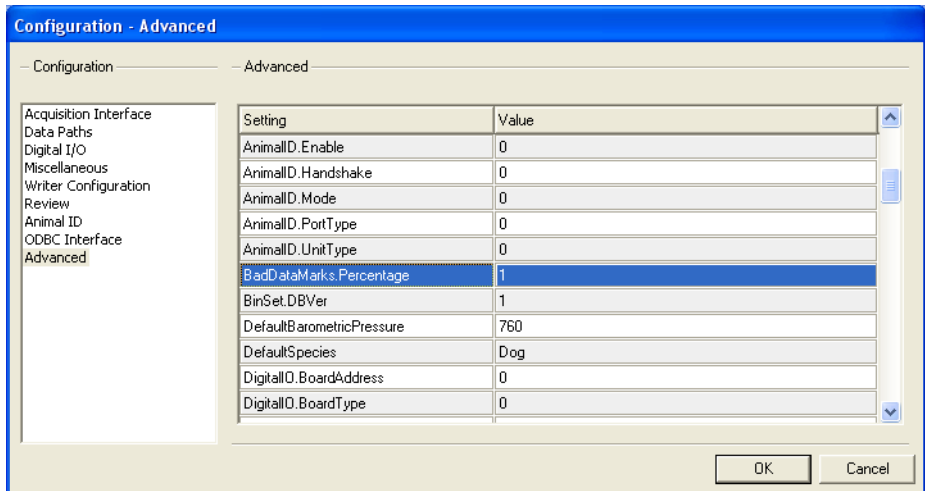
Configuration - Advanced

Configuration

Acquisition Interface
Data Paths
Digital I/O
Miscellaneous
Writer Configuration
Review
Animal ID
ODBC Interface
Advanced

Advanced

| Setting | Value |
|---|---|
| AnimalID.Enable | 0 |
| AnimalID.Handshake | 0 |
| AnimalID.Mode | 0 |
| AnimalID.PortType | 0 |
| AnimalID.UnitType | 0 |
| BadDataMarks.Percentage | 1 |
| BinSet.DBVer | 1 |
| DefaultBarometricPressure | 760 |
| DefaultSpecies | Dog |
| DigitalIO.BoardAddress | 0 |
| DigitalIO.BoardType | 0 |

OK
Cancel